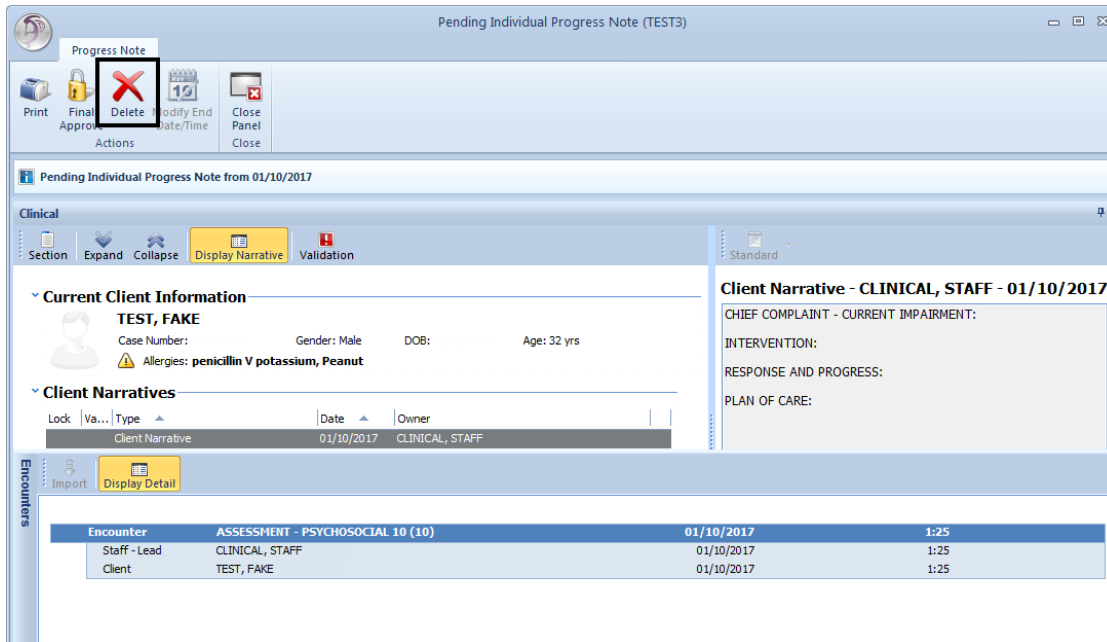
Pending Individual Progress Note (TEST3)

Progress Note

Print Final Approve Delete Modify End Date/Time Close Panel
Actions Close

Pending Individual Progress Note from 01/10/2017

Clinical

Section Expand Collapse Display Narrative Validation

Standard

Current Client Information

TEST, FAKE
Case Number: Gender: Male DOB: Age: 32 yrs
Allergies: penicillin V potassium, Peanut

Client Narratives

| Lock | Va... | Type | Date | Owner |
|---|---|---|---|---|
| | | Client Narrative | 01/10/2017 | CLINICAL, STAFF |

Client Narrative - CLINICAL, STAFF - 01/10/2017

CHIEF COMPLAINT - CURRENT IMPAIRMENT:

INTERVENTION:

RESPONSE AND PROGRESS:

PLAN OF CARE:

Encounters

Import Display Detail

| Encounter | ASSESSMENT - PSYCHOSOCIAL 10 (10) | 01/10/2017 | 1:25 |
|---|---|---|---|
| Staff - Lead | CLINICAL, STAFF | 01/10/2017 | 1:25 |
| Client | TEST, FAKE | 01/10/2017 | 1:25 |